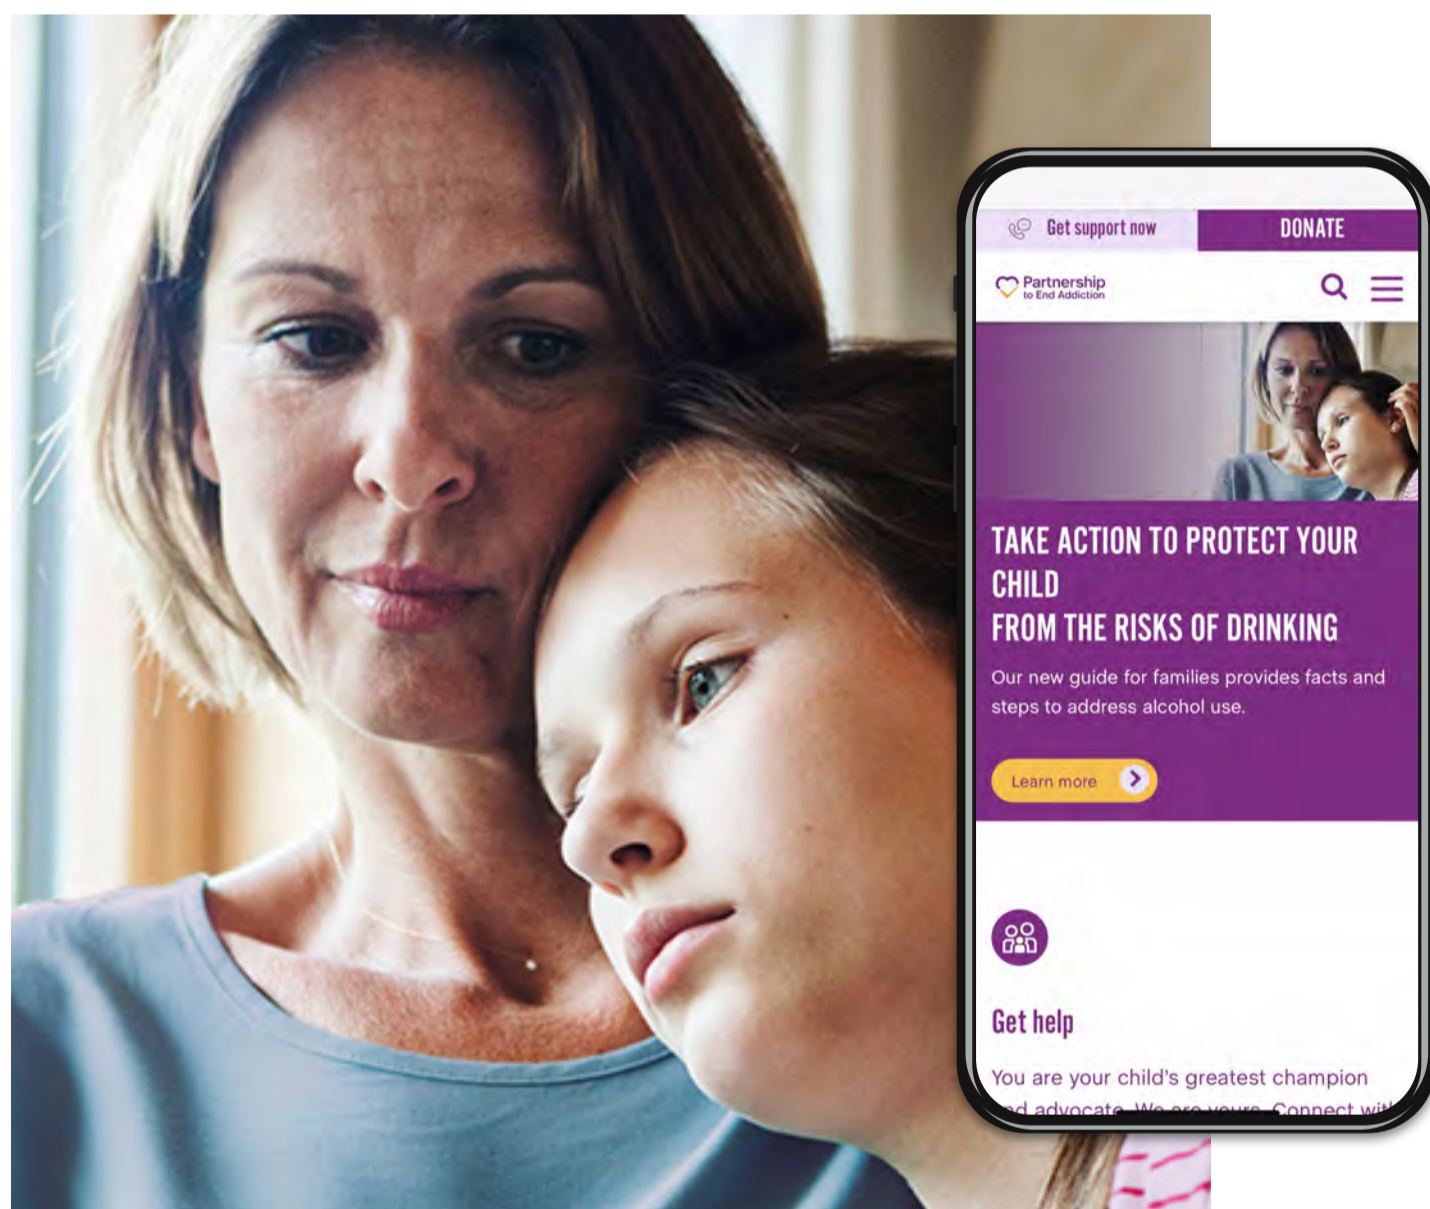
Get support now

DONATE

Partnership to End Addiction

TAKE ACTION TO PROTECT YOUR CHILD FROM THE RISKS OF DRINKING

Our new guide for families provides facts and steps to address alcohol use.

Learn more

Get help

You are your child's greatest champion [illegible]